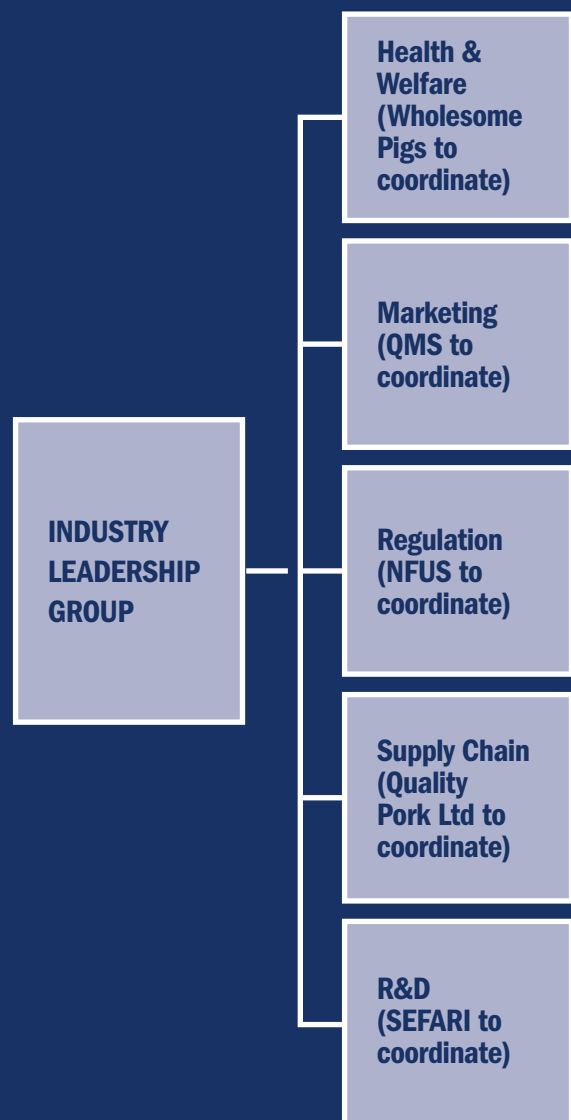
INDUSTRY LEADERSHIP GROUP

Health & Welfare (Wholesome Pigs to coordinate)

Marketing (QMS to coordinate)

Regulation (NFUS to coordinate)

Supply Chain (Quality Pork Ltd to coordinate)

R&D (SEFARI to coordinate)